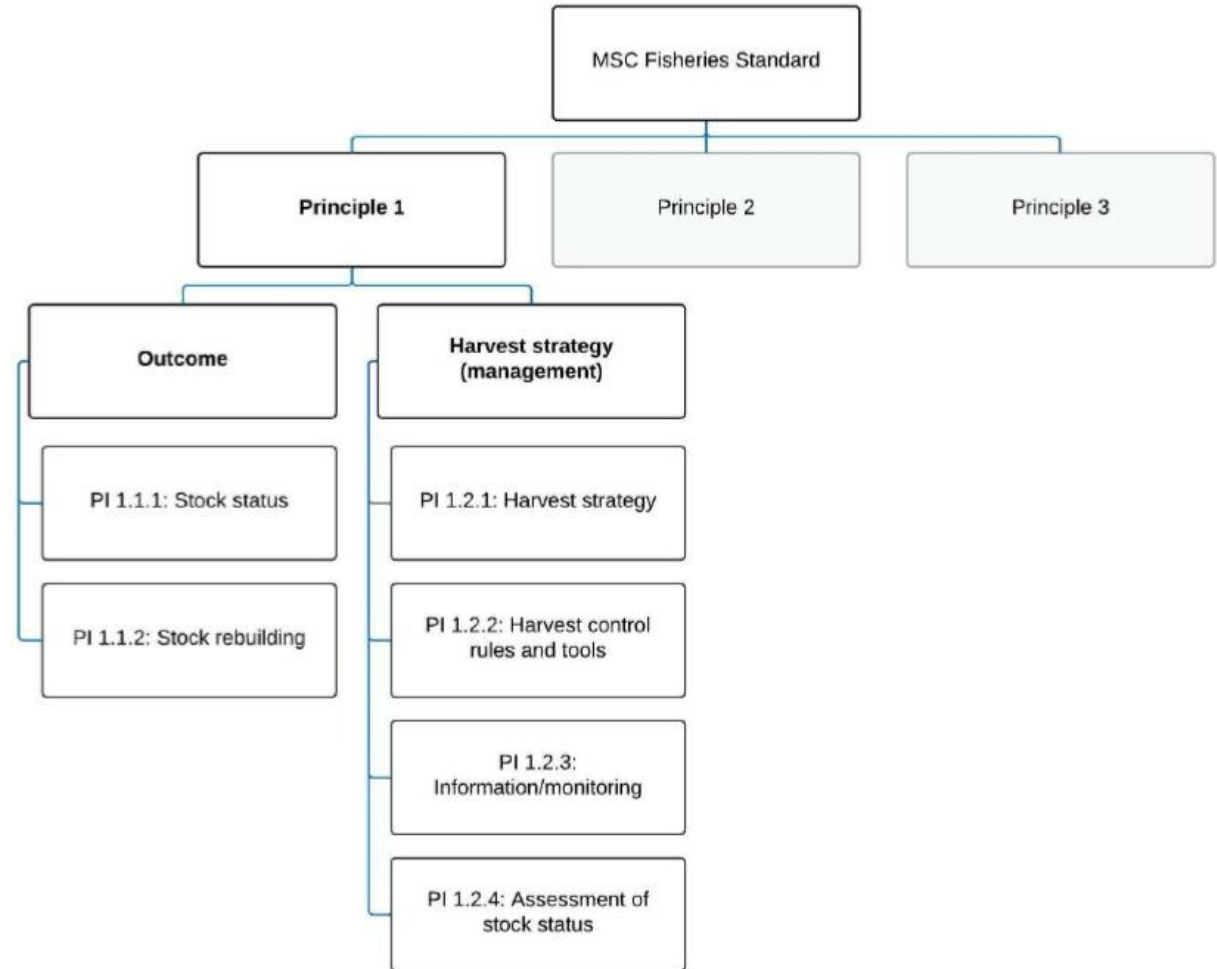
MSC Fisheries Standard

Principle 1

Principle 2

Principle 3

Outcome

Harvest strategy (management)

PI 1.1.1: Stock status

PI 1.1.2: Stock rebuilding

PI 1.2.1: Harvest strategy

PI 1.2.2: Harvest control rules and tools

PI 1.2.3: Information/monitoring

PI 1.2.4: Assessment of stock status